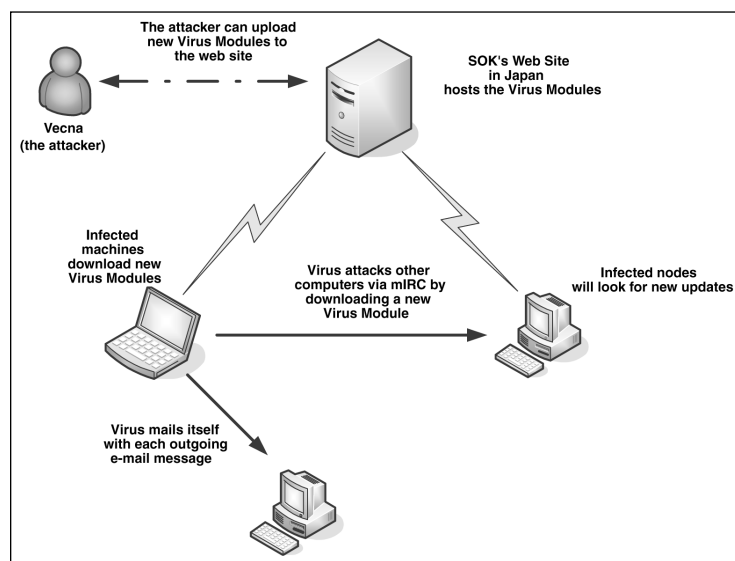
The attacker can upload new Virus Modules to the web site

SOK's Web Site in Japan hosts the Virus Modules

Vecna (the attacker)

Infected machines download new Virus Modules

Virus attacks other computers via mIRC by downloading a new Virus Module

Infected nodes will look for new updates

Virus mails itself with each outgoing e-mail message